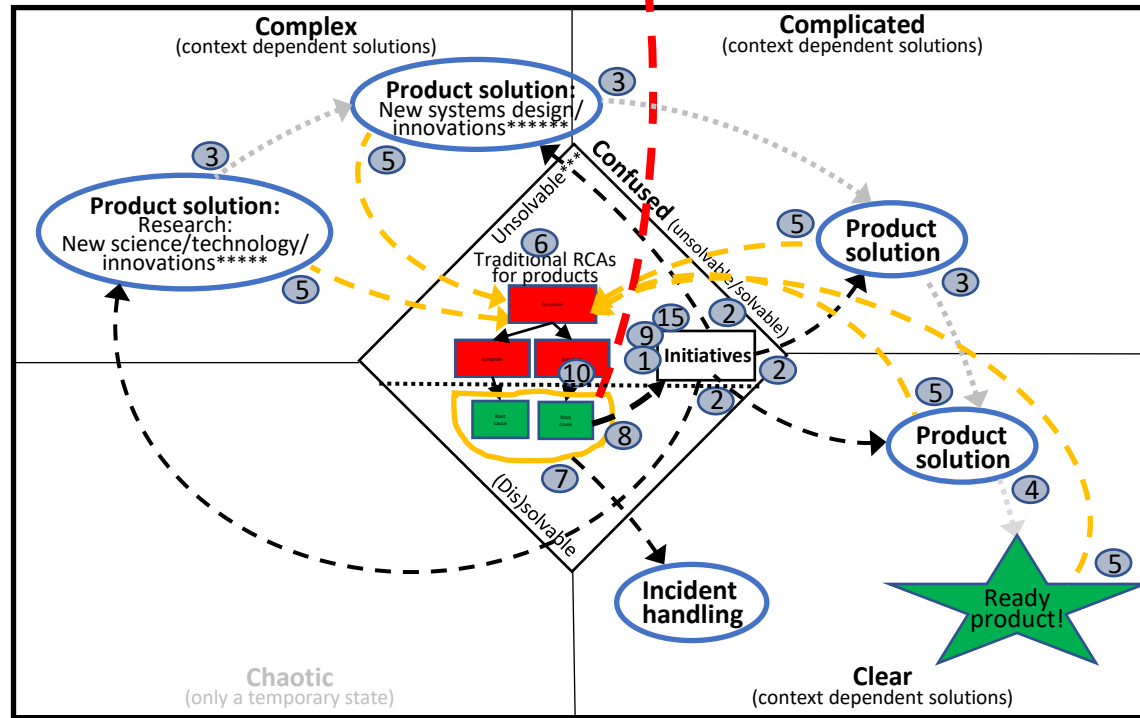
Complex
(context dependent solutions)

Complicated
(context dependent solutions)

Product solution:
New systems design/ innovations******

3

3

5

Confused (unsolvable/solvable)

Unsolvable***

Product solution:
Research:
New science/technology/ innovations*****

6

Traditional RCAs for products

5

Product solution

5

3

2

15

9

1

Initiatives

10

2

2

5

Product solution

8

4

7

(Dis)solvable

Incident handling

5

Ready product!

Chaotic
(only a temporary state)

Clear
(context dependent solutions)